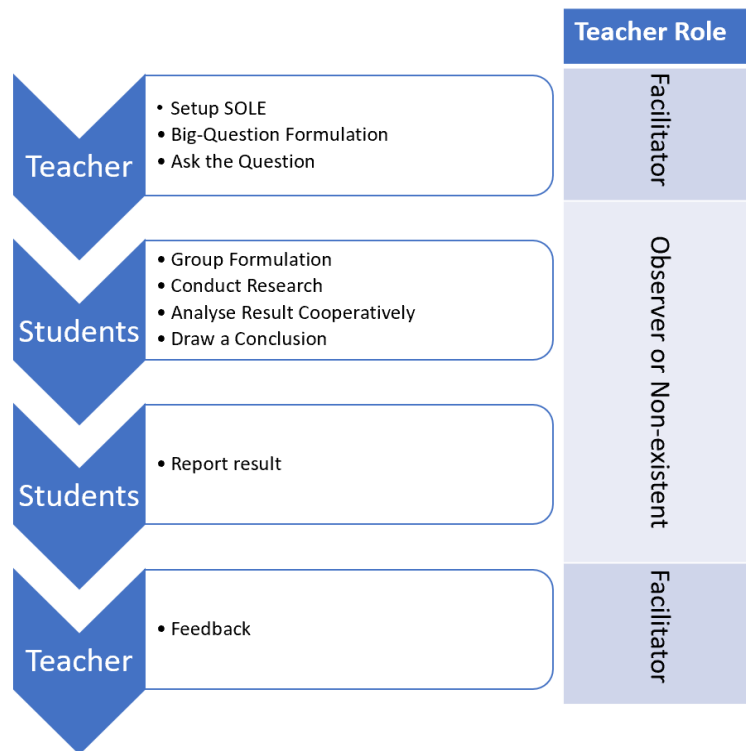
Teacher Role

Teacher
- Setup SOLE
- Big-Question Formulation
- Ask the Question

Facilitator

Students
- Group Formulation
- Conduct Research
- Analyse Result Cooperatively
- Draw a Conclusion

Students
- Report result

Observer or Non-existent

Teacher
- Feedback

Facilitator